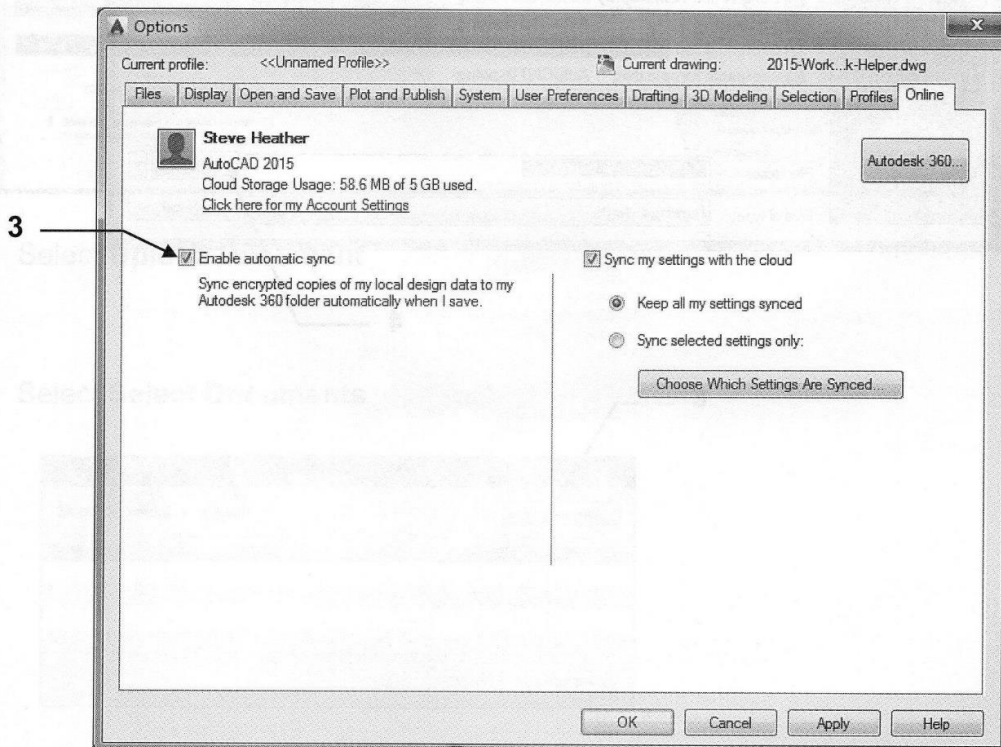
Options

Current profile: <<Unnamed Profile>>

Current drawing: 2015-Work...k-Helper.dwg

Files | Display | Open and Save | Plot and Publish | System | User Preferences | Drafting | 3D Modeling | Selection | Profiles | Online

Steve Heather
AutoCAD 2015
Cloud Storage Usage: 58.6 MB of 5 GB used.
Click here for my Account Settings

Autodesk 360...

3

Enable automatic sync

Sync encrypted copies of my local design data to my Autodesk 360 folder automatically when I save.

Sync my settings with the cloud

Keep all my settings synced

Sync selected settings only:

Choose Which Settings Are Synced...

OK Cancel Apply Help